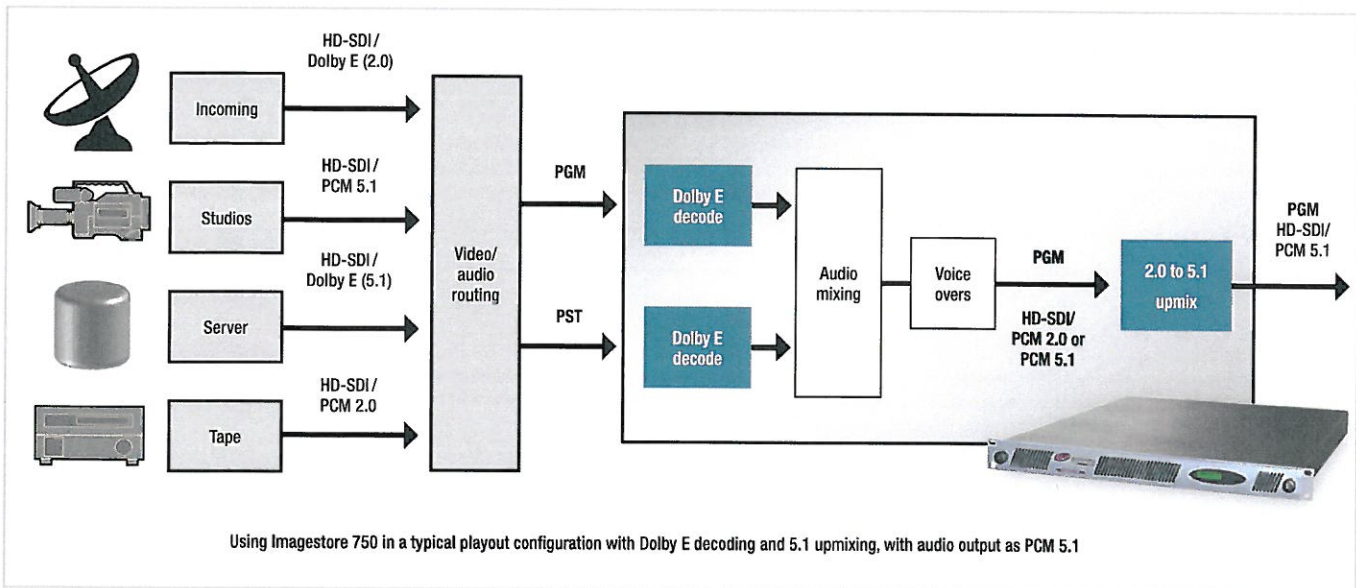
Incoming

HD-SDI/
Dolby E (2.0)

Studios

HD-SDI/
PCM 5.1

Server

HD-SDI/
Dolby E (5.1)

Tape

HD-SDI/
PCM 2.0

Video/
audio
routing

PGM

PST

Dolby E
decode

Dolby E
decode

Audio
mixing

Voice
overs

PGM

HD-SDI/
PCM 2.0 or
PCM 5.1

2.0 to 5.1
upmix

PGM
HD-SDI/
PCM 5.1

Using Imagestore 750 in a typical playout configuration with Dolby E decoding and 5.1 upmixing, with audio output as PCM 5.1